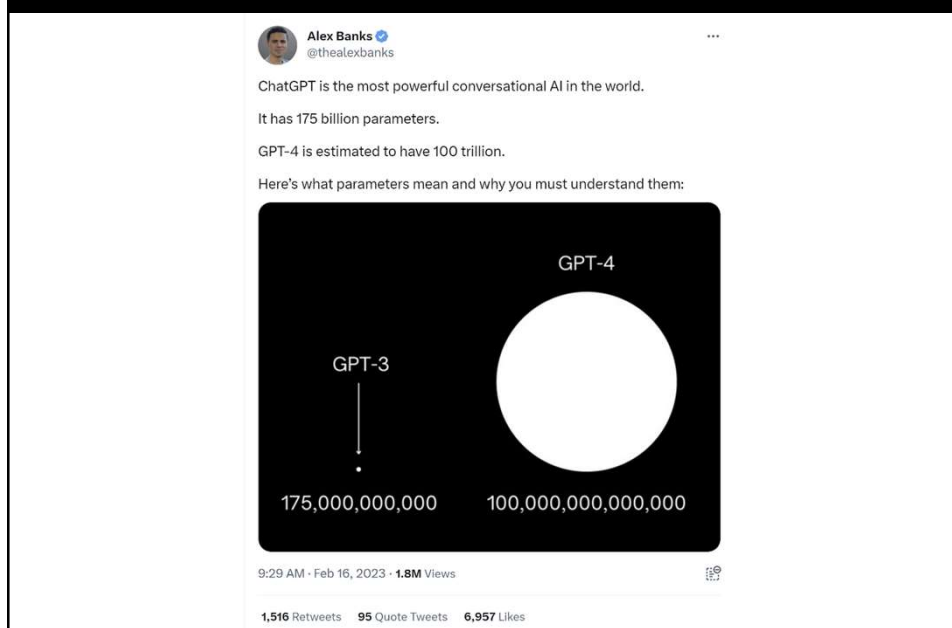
Alex Banks
@thealexbanks

ChatGPT is the most powerful conversational AI in the world.

It has 175 billion parameters.

GPT-4 is estimated to have 100 trillion.

Here's what parameters mean and why you must understand them:

GPT-4

GPT-3

175,000,000,000

100,000,000,000,000

9:29 AM · Feb 16, 2023 · 1.8M Views

1,516 Retweets 95 Quote Tweets 6,957 Likes